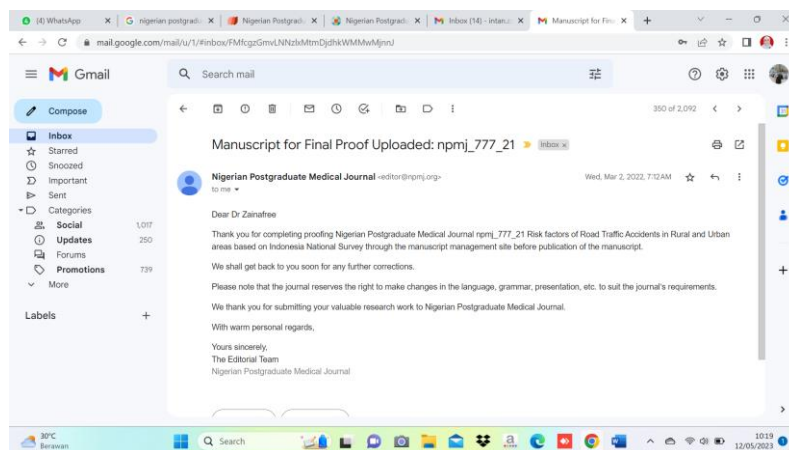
(4) WhatsApp | nigerian postgradua | Nigerian Postgradu | Nigerian Postgradu | Inbox (14) - intan.z | Manuscript for Fina

mail.google.com/mail/u/1/#inbox/FMfcgzGmvLNNzlxMtmDjdhkWMMwMjnnJ

Gmail

Search mail

Compose

Inbox
Starred
Snoozed
Important
Sent
Categories
Social 1,017
Updates 250
Forums
Promotions 739
More

Labels +

350 of 2,092

Manuscript for Final Proof Uploaded: npmj_777_21 Inbox ×

Nigerian Postgraduate Medical Journal <editor@npmj.org>
to me

Wed, Mar 2, 2022, 7:12 AM

Dear Dr Zainafree

Thank you for completing proofing Nigerian Postgraduate Medical Journal npmj_777_21 Risk factors of Road Traffic Accidents in Rural and Urban areas based on Indonesia National Survey through the manuscript management site before publication of the manuscript.

We shall get back to you soon for any further corrections.

Please note that the journal reserves the right to make changes in the language, grammar, presentation, etc. to suit the journal's requirements.

We thank you for submitting your valuable research work to Nigerian Postgraduate Medical Journal.

With warm personal regards,

Yours sincerely,
The Editorial Team
Nigerian Postgraduate Medical Journal

30°C
Berawan

Search

10:19
12/05/2023